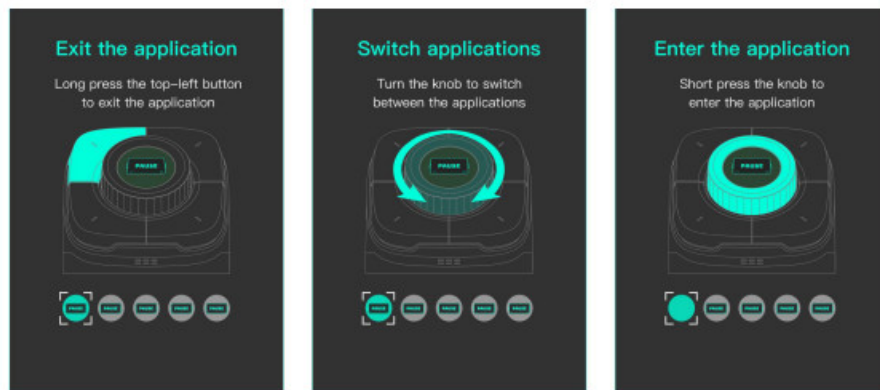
Exit the application

Long press the top-left button to exit the application

PAUSE

Switch applications

Turn the knob to switch between the applications

PAUSE

Enter the application

Short press the knob to enter the application

PAUSE